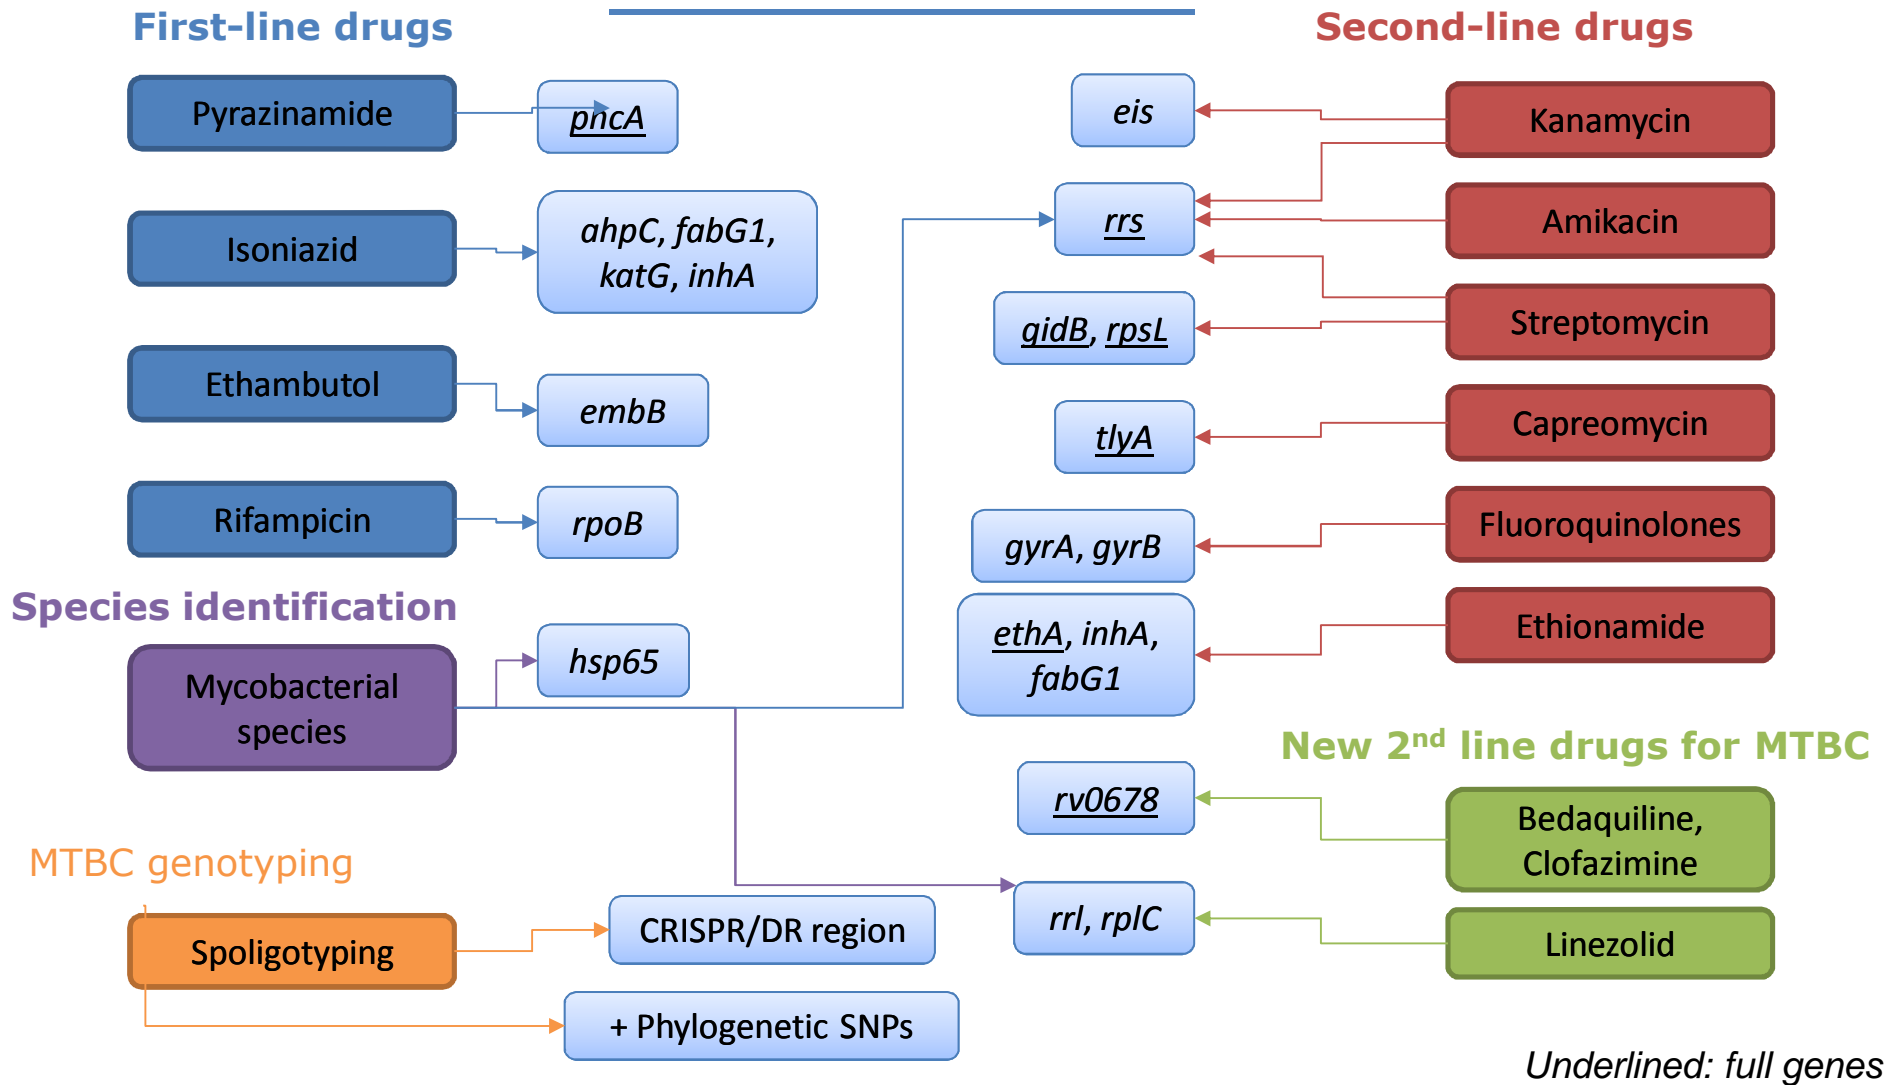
First-line drugs

Second-line drugs

Pyrazinamide

pncA

eis

Kanamycin

Isoniazid

ahpC, fabG1, katG, inhA

rrs

Amikacin

Streptomycin

gidB, rpsL

Ethambutol

embB

tlyA

Capreomycin

Rifampicin

rpoB

gyrA, gyrB

Fluoroquinolones

Species identification

ethA, inhA, fabG1

Ethionamide

Mycobacterial species

hsp65

New 2$^{nd}$ line drugs for MTBC

rv0678

Bedaquiline, Clofazimine

MTBC genotyping

rrl, rplC

Linezolid

Spoligotyping

CRISPR/DR region

+ Phylogenetic SNPs

Underlined: full genes